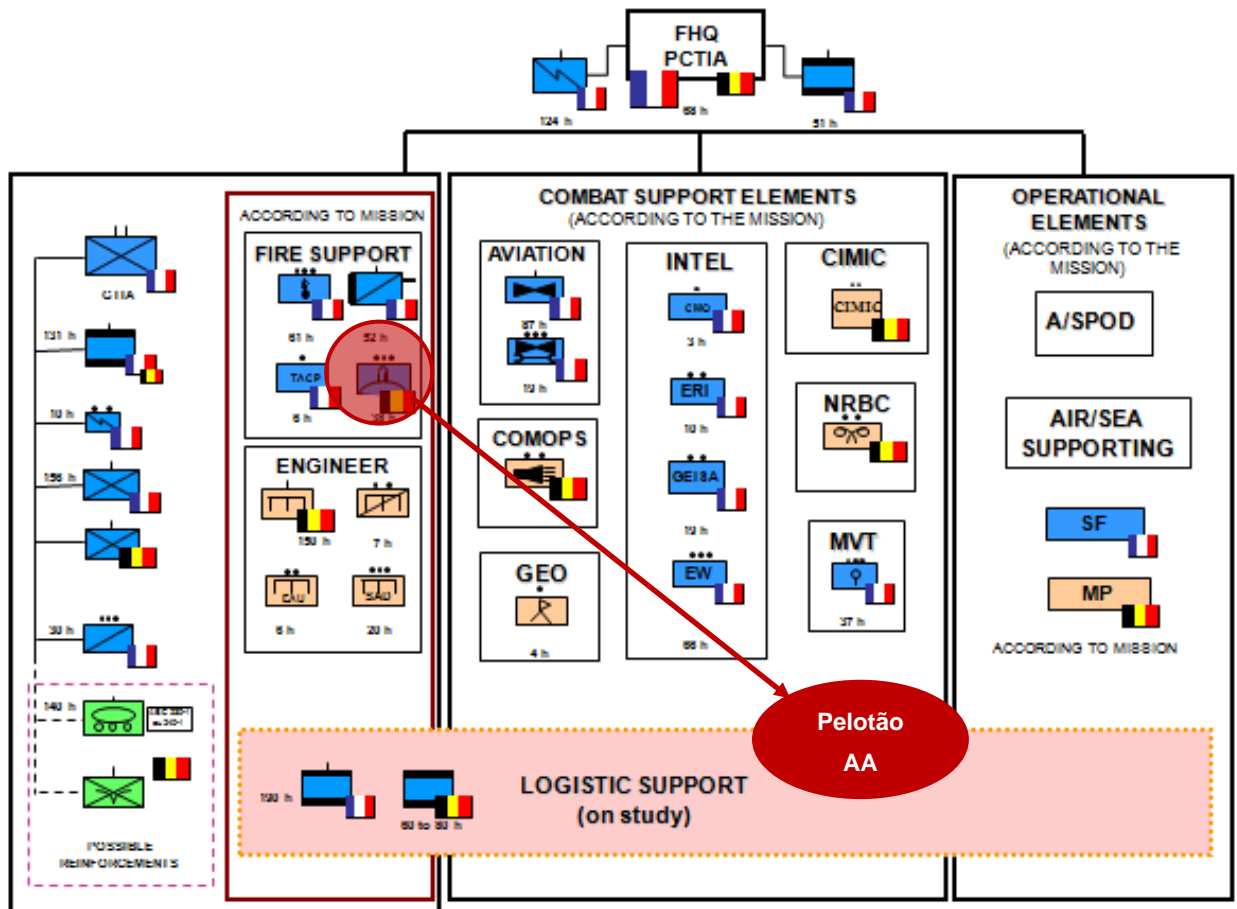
FHQ
PCTIA

124 h
68 h
51 h

CTIA
131 h
10 h
156 h
30 h
140 h
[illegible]

POSSIBLE
REINFORCEMENTS

ACCORDING TO MISSION

FIRE SUPPORT
61 h
52 h
TACP
6 h
38 h

ENGINEER
150 h
7 h
CAU
SAD
6 h
20 h

COMBAT SUPPORT ELEMENTS
(ACCORDING TO THE MISSION)

AVIATION
87 h
10 h

COMOPS

GEO
4 h

INTEL
CMO
3 h
ERI
10 h
GEIBA
10 h
EW
66 h

CIMIC
CIMIC

NRBC

MVT
37 h

OPERATIONAL
ELEMENTS
(ACCORDING TO THE
MISSION)

A/SPOD

AIR/SEA
SUPPORTING

SF

MP

ACCORDING TO MISSION

Pelotão
AA

100 h
60 to 80 h

LOGISTIC SUPPORT
(on study)